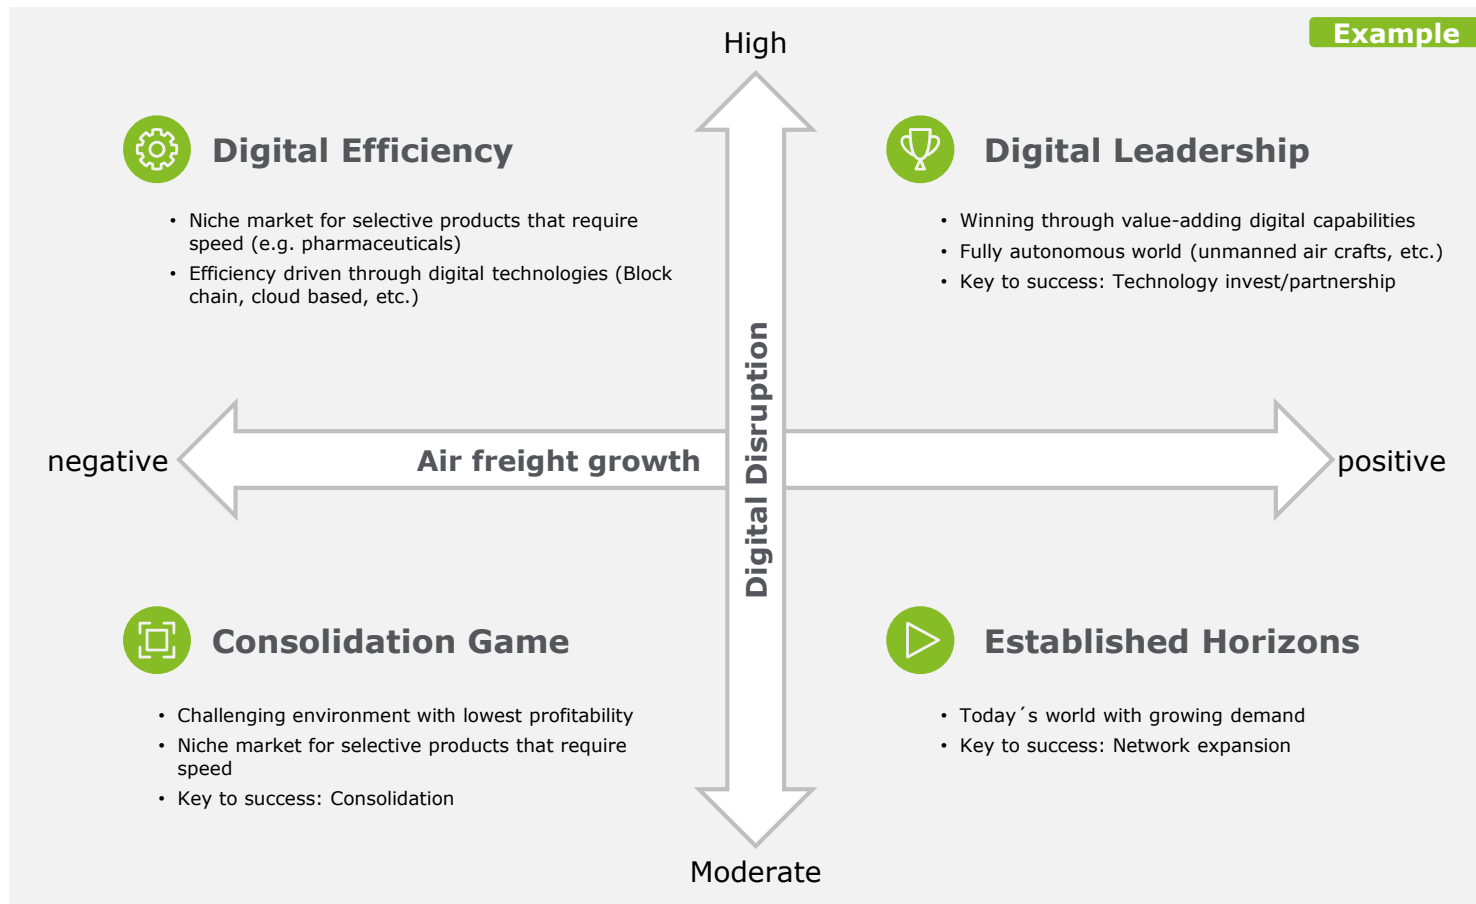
Example

High

Digital Efficiency

- Niche market for selective products that require speed (e.g. pharmaceuticals)
- Efficiency driven through digital technologies (Block chain, cloud based, etc.)

Digital Leadership

- Winning through value-adding digital capabilities
- Fully autonomous world (unmanned air crafts, etc.)
- Key to success: Technology invest/partnership

negative

Air freight growth

Digital Disruption

positive

Consolidation Game

- Challenging environment with lowest profitability
- Niche market for selective products that require speed
- Key to success: Consolidation

Established Horizons

- Today´s world with growing demand
- Key to success: Network expansion

Moderate